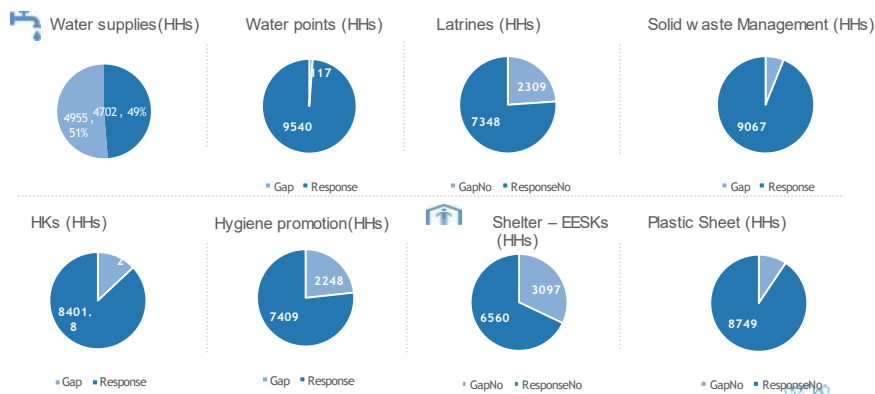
Water supplies(HHs)

4702 , 49%

4955 , 51%

Water points (HHs)

117

9540

Gap Response

Latrines (HHs)

2309

7348

GapNo ResponseNo

Solid w aste Management (HHs)

9067

Gap Response

HKs (HHs)

2

8401. 8

Gap Response

Hygiene promotion(HHs)

2248

7409

Gap Response

Shelter – EESKs (HHs)

3097

6560

GapNo ResponseNo

Plastic Sheet (HHs)

8749

GapNo ResponseNo